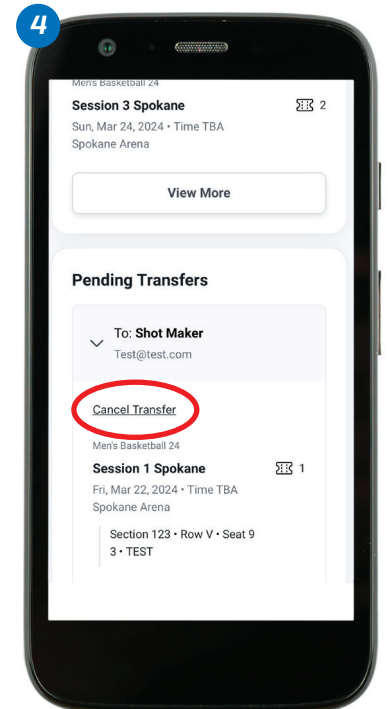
4

Men's Basketball 24

Session 3 Spokane

2

Sun, Mar 24, 2024 • Time TBA

Spokane Arena

View More

Pending Transfers

To: Shot Maker

Test@test.com

Cancel Transfer

Men's Basketball 24

Session 1 Spokane

1

Fri, Mar 22, 2024 • Time TBA

Spokane Arena

Section 123 • Row V • Seat 9

3 • TEST